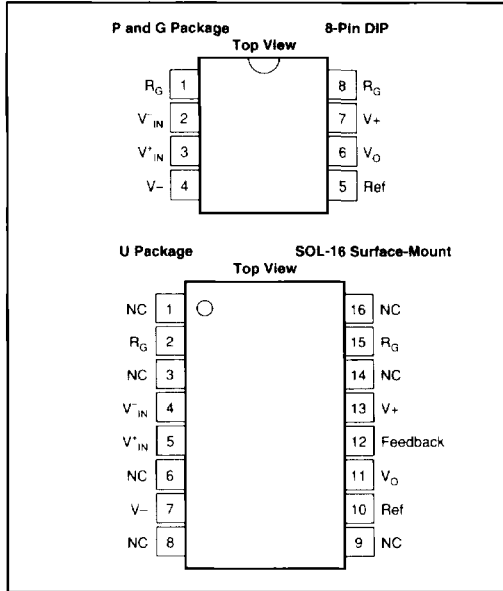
P and G Package

8-Pin DIP

Top View

$R_G$ 1

$V^-_{IN}$ 2

$V^+_{IN}$ 3

V– 4

8 $R_G$

7 V+

6 $V_O$

5 Ref

U Package

SOL-16 Surface-Mount

Top View

NC 1

$R_G$ 2

NC 3

$V^-_{IN}$ 4

$V^+_{IN}$ 5

NC 6

V– 7

NC 8

16 NC

15 $R_G$

14 NC

13 V+

12 Feedback

11 $V_O$

10 Ref

9 NC